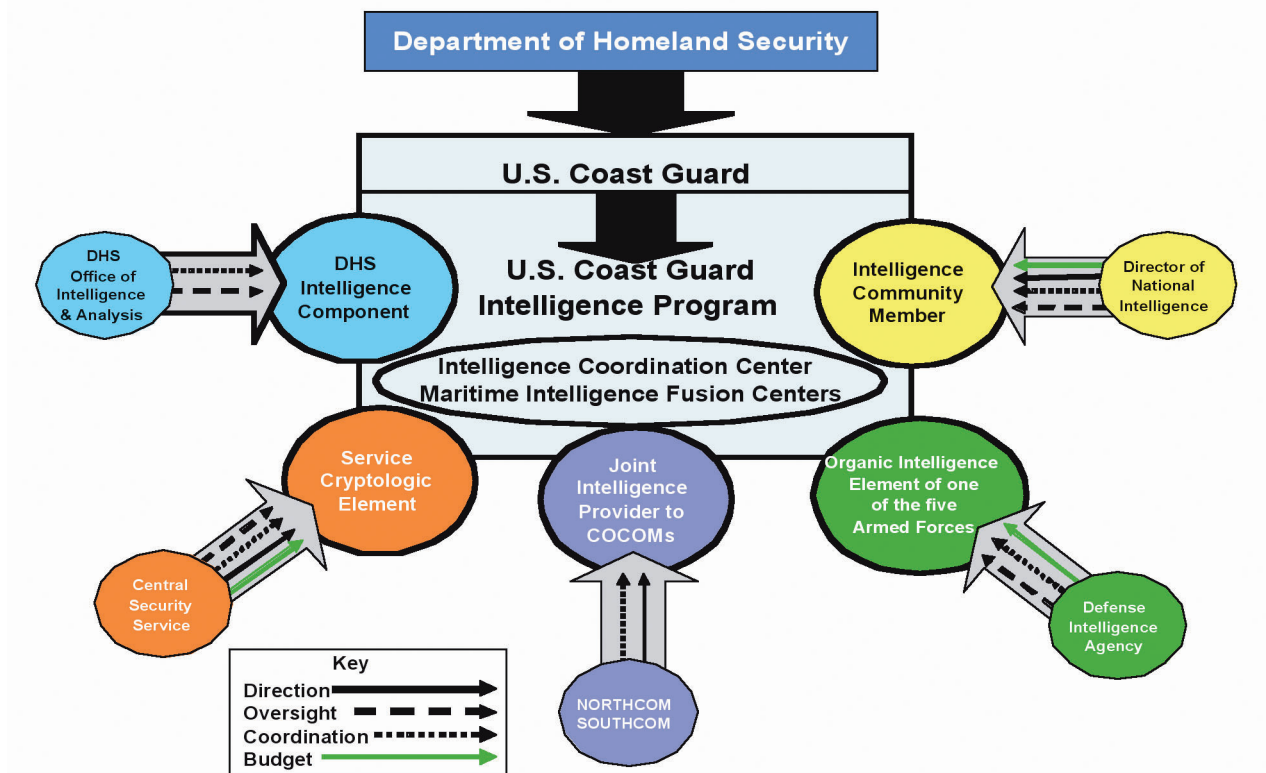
Department of Homeland Security

U.S. Coast Guard

U.S. Coast Guard Intelligence Program

Intelligence Coordination Center
Maritime Intelligence Fusion Centers

DHS Office of Intelligence & Analysis

DHS Intelligence Component

Intelligence Community Member

Director of National Intelligence

Service Cryptologic Element

Central Security Service

Joint Intelligence Provider to COCOMs

NORTHCOM
SOUTHCOM

Organic Intelligence Element of one of the five Armed Forces

Defense Intelligence Agency

Key
Direction
Oversight
Coordination
Budget